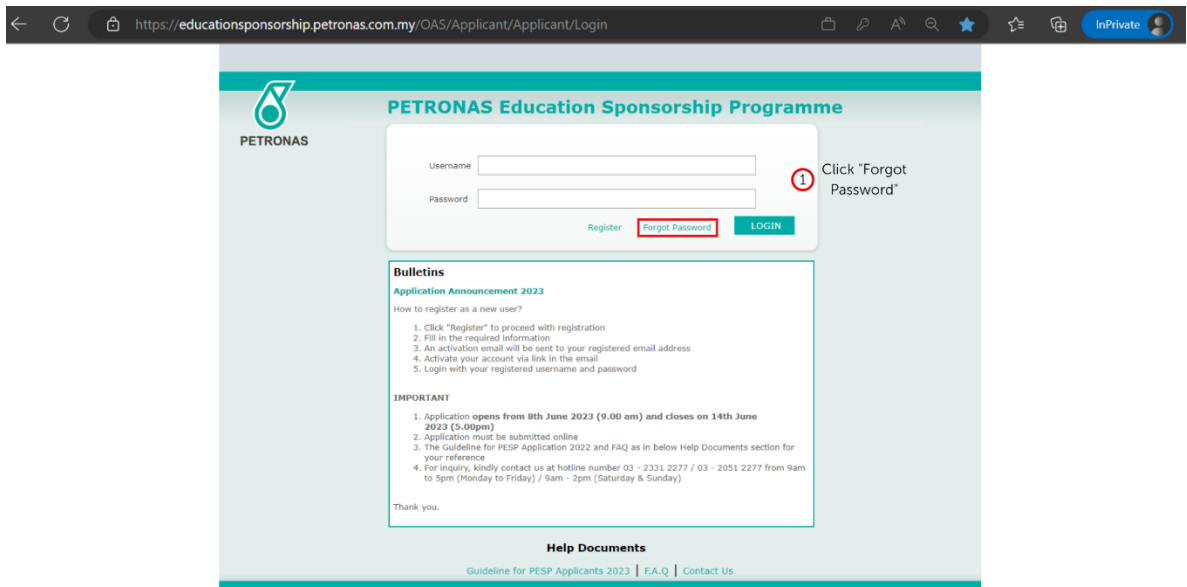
https://educationsponsorship.petronas.com.my/OAS/Applicant/Applicant/Login

InPrivate

PETRONAS

PETRONAS Education Sponsorship Programme

Username

Password

Register Forgot Password LOGIN

1 Click "Forgot Password"

Bulletins

Application Announcement 2023

How to register as a new user?

1. Click "Register" to proceed with registration
2. Fill in the required information
3. An activation email will be sent to your registered email address
4. Activate your account via link in the email
5. Login with your registered username and password

IMPORTANT

1. Application opens from 8th June 2023 (9.00 am) and closes on 14th June 2023 (5.00pm)
2. Application must be submitted online
3. The Guideline for PESP Application 2022 and FAQ as in below Help Documents section for your reference
4. For inquiry, kindly contact us at hotline number 03 - 2331 2277 / 03 - 2051 2277 from 9am to 5pm (Monday to Friday) / 9am - 2pm (Saturday & Sunday)

Thank you.

Help Documents

Guideline for PESP Applicants 2023 | F.A.Q | Contact Us